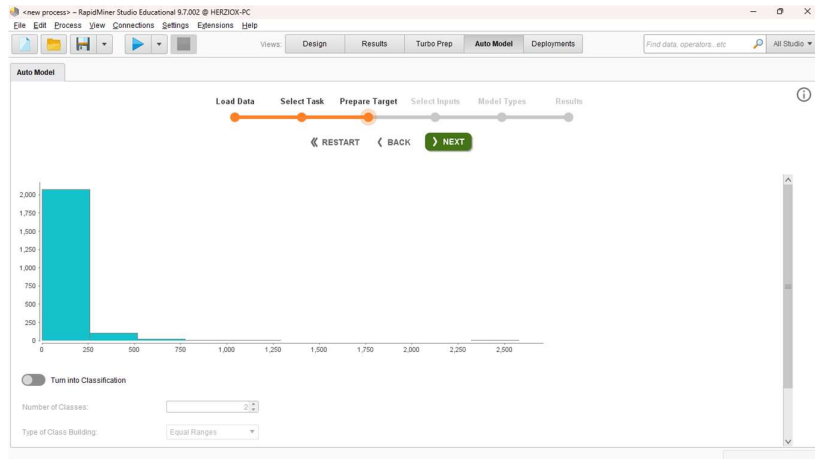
<new process> – RapidMiner Studio Educational 9.7.002 @ HERZIOX-PC

File Edit Process View Connections Settings Extensions Help

Views: Design Results Turbo Prep Auto Model Deployments

Find data, operators...etc

All Studio

Auto Model

Load Data Select Task Prepare Target Select Inputs Model Types Results

« RESTART ‹ BACK › NEXT

2,000
1,750
1,500
1,250
1,000
750
500
250
0

0 250 500 750 1,000 1,250 1,500 1,750 2,000 2,250 2,500

Turn into Classification

Number of Classes: 2

Type of Class Building: Equal Ranges